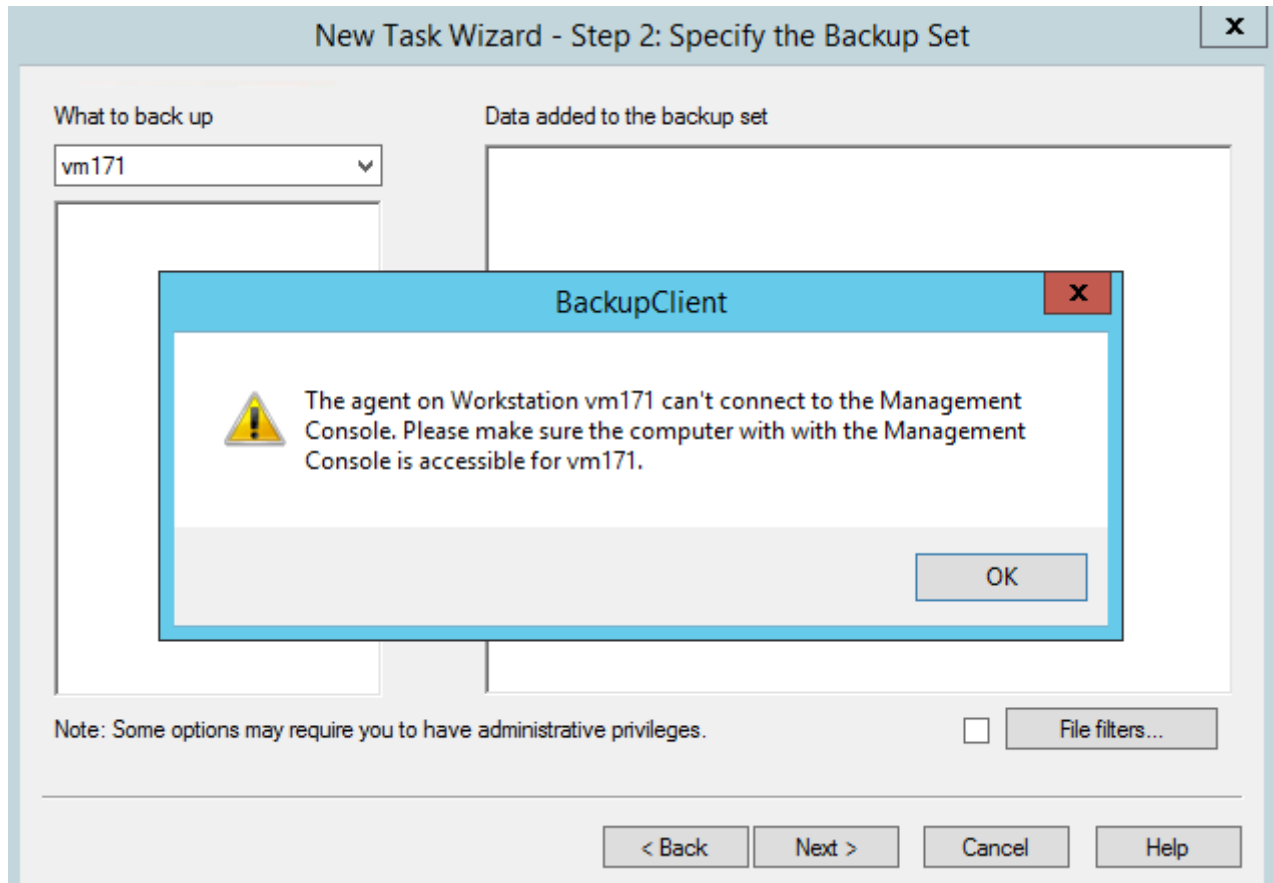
New Task Wizard - Step 2: Specify the Backup Set

x

What to back up

vm171

Data added to the backup set

BackupClient

x

The agent on Workstation vm171 can't connect to the Management Console. Please make sure the computer with with the Management Console is accessible for vm171.

OK

Note: Some options may require you to have administrative privileges.

File filters...

< Back

Next >

Cancel

Help